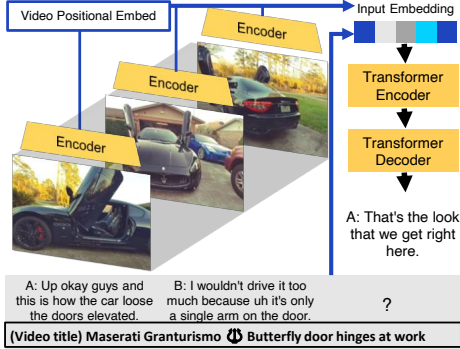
Video Positional Embed

Encoder

Encoder

Encoder

Input Embedding

Transformer Encoder

Transformer Decoder

A: That's the look that we get right here.

A: Up okay guys and this is how the car loose the doors elevated.

B: I wouldn't drive it too much because uh it's only a single arm on the door.

?

(Video title) Maserati Granturismo Butterfly door hinges at work